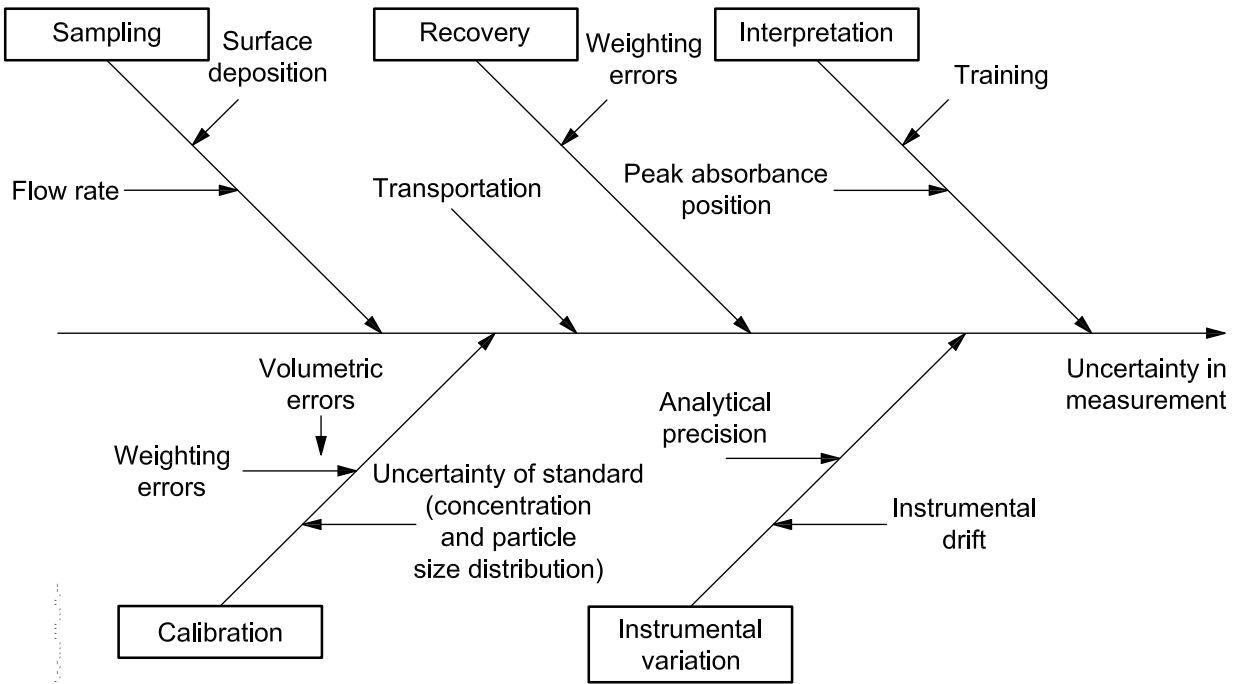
Sampling

Surface deposition

Recovery

Weighting errors

Interpretation

Training

Flow rate

Transportation

Peak absorbance position

Uncertainty in measurement

Volumetric errors

Weighting errors

Uncertainty of standard (concentration and particle size distribution)

Analytical precision

Instrumental drift

Calibration

Instrumental variation